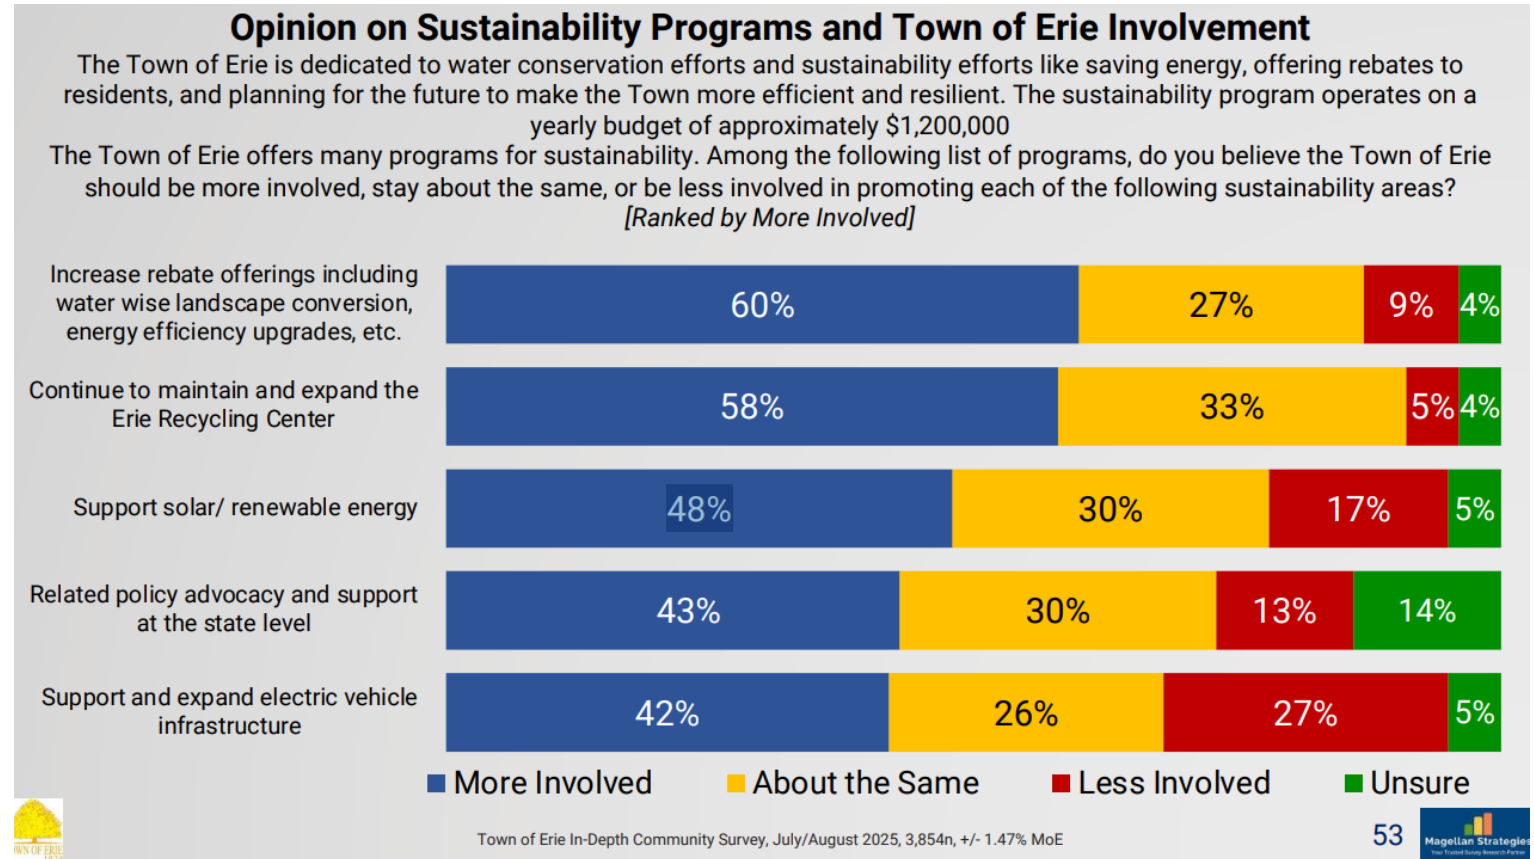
Opinion on Sustainability Programs and Town of Erie Involvement

The Town of Erie is dedicated to water conservation efforts and sustainability efforts like saving energy, offering rebates to residents, and planning for the future to make the Town more efficient and resilient. The sustainability program operates on a yearly budget of approximately $1,200,000

The Town of Erie offers many programs for sustainability. Among the following list of programs, do you believe the Town of Erie should be more involved, stay about the same, or be less involved in promoting each of the following sustainability areas?

[Ranked by More Involved]

| | More Involved | About the Same | Less Involved | Unsure |
|---|---|---|---|---|
| Increase rebate offerings including water wise landscape conversion, energy efficiency upgrades, etc. | 60% | 27% | 9% | 4% |
| Continue to maintain and expand the Erie Recycling Center | 58% | 33% | 5% | 4% |
| Support solar/ renewable energy | 48% | 30% | 17% | 5% |
| Related policy advocacy and support at the state level | 43% | 30% | 13% | 14% |
| Support and expand electric vehicle infrastructure | 42% | 26% | 27% | 5% |

More Involved About the Same Less Involved Unsure

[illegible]

Town of Erie In-Depth Community Survey, July/August 2025, 3,854n, +/- 1.47% MoE

53

Magellan Strategies